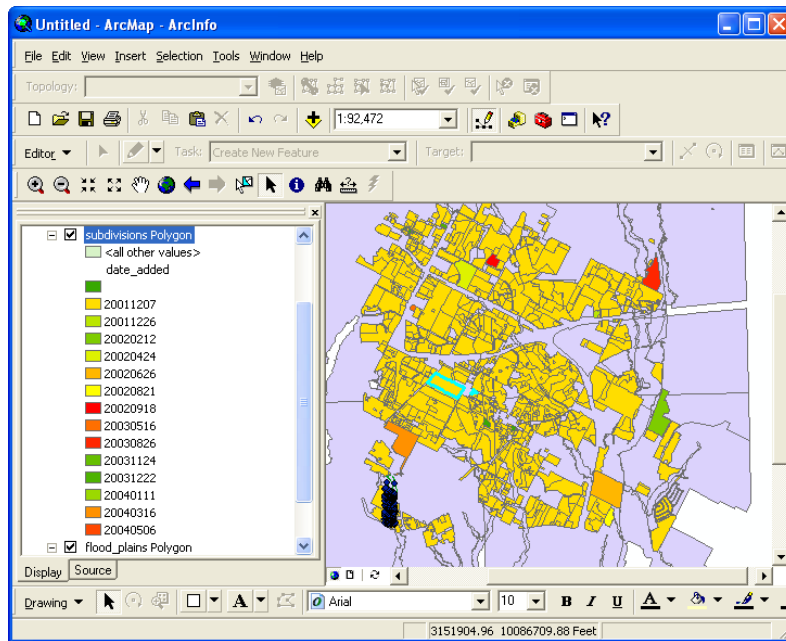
Untitled - ArcMap - ArcInfo

File Edit View Insert Selection Tools Window Help

Topology:

1:92,472

Editor ▼ Task: Create New Feature Target:

subdivisions Polygon
<all other values>
date_added
20011207
20011226
20020212
20020424
20020626
20020821
20020918
20030516
20030826
20031124
20031222
20040111
20040316
20040506
flood_plains Polygon

Display Source

Drawing ▼ Arial 10 B I U A

3151904.96 10086709.88 Feet